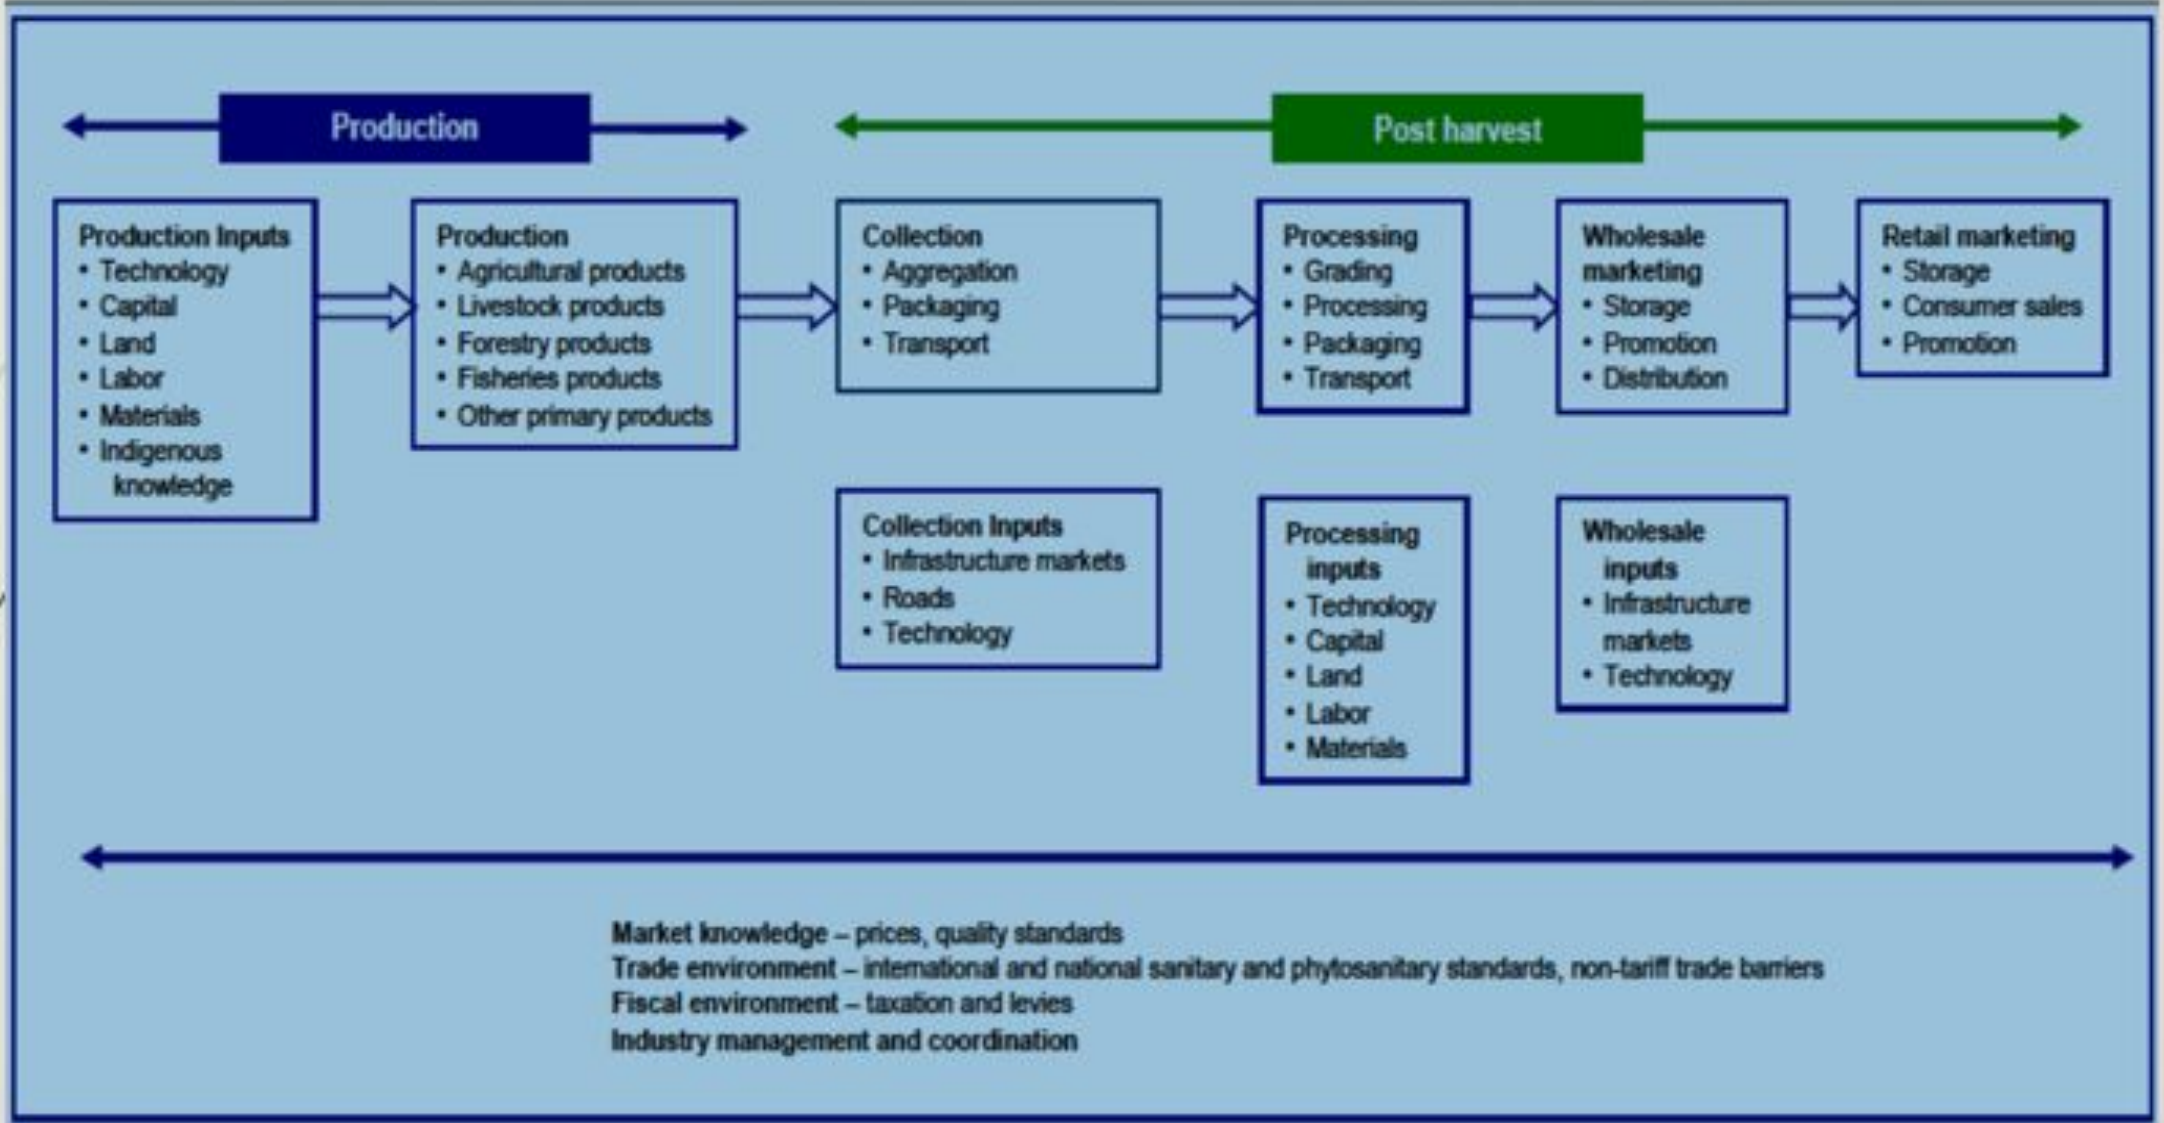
Production

Post harvest

Production Inputs
• Technology
• Capital
• Land
• Labor
• Materials
• Indigenous knowledge

Production
• Agricultural products
• Livestock products
• Forestry products
• Fisheries products
• Other primary products

Collection
• Aggregation
• Packaging
• Transport

Processing
• Grading
• Processing
• Packaging
• Transport

Wholesale marketing
• Storage
• Promotion
• Distribution

Retail marketing
• Storage
• Consumer sales
• Promotion

Collection Inputs
• Infrastructure markets
• Roads
• Technology

Processing inputs
• Technology
• Capital
• Land
• Labor
• Materials

Wholesale inputs
• Infrastructure markets
• Technology

Market knowledge – prices, quality standards
Trade environment – international and national sanitary and phytosanitary standards, non-tariff trade barriers
Fiscal environment – taxation and levies
Industry management and coordination